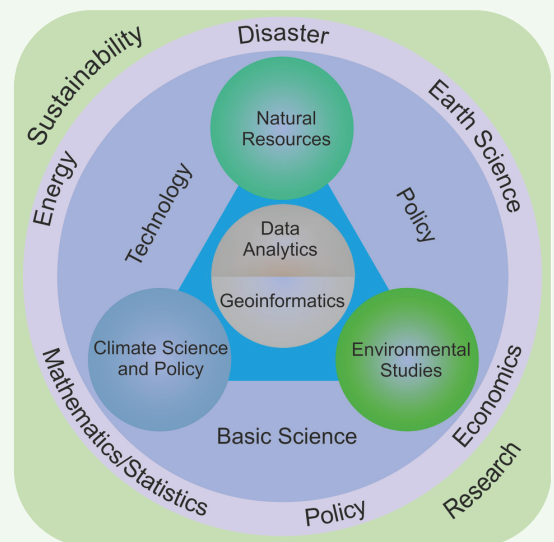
Sustainability

Disaster

Earth Science

Energy

Natural Resources

Technology

Policy

Data Analytics

Geoinformatics

Climate Science and Policy

Environmental Studies

Basic Science

Mathematics/Statistics

Economics

Research

Policy